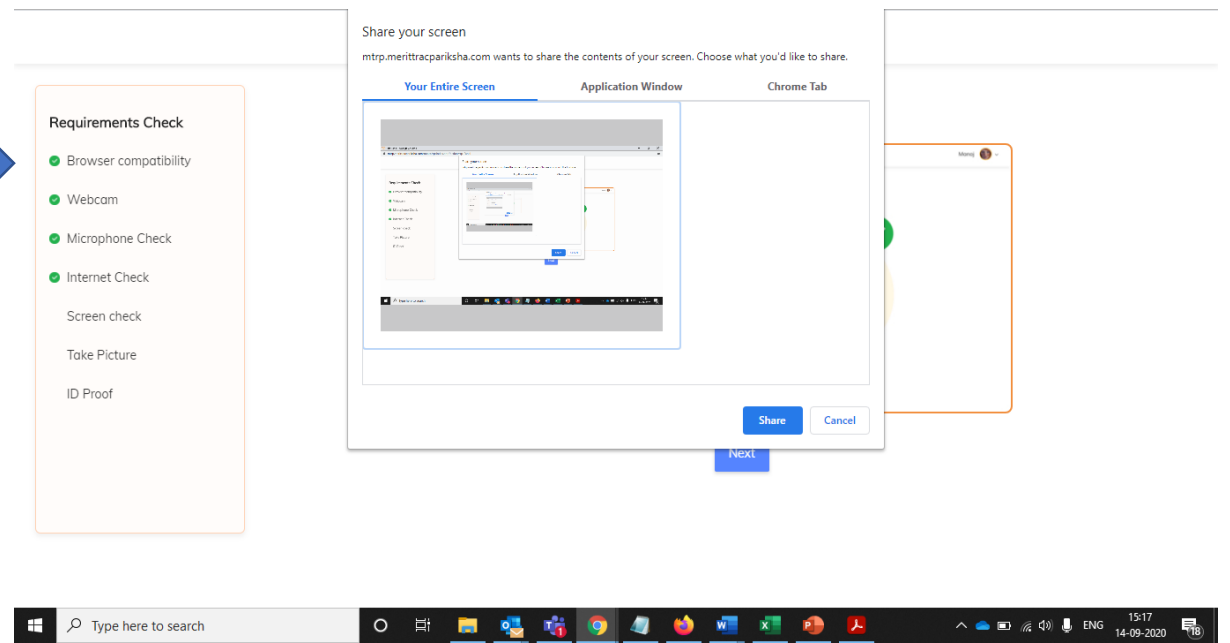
Requirements Check

Browser compatibility

Webcam

Microphone Check

Internet Check

Screen check

Take Picture

ID Proof

Share your screen

mtrp.merittracpariksha.com wants to share the contents of your screen. Choose what you'd like to share.

Your Entire Screen

Application Window

Chrome Tab

Share

Cancel

Manoj

Next

Type here to search

ENG

15:17
14-09-2020

18